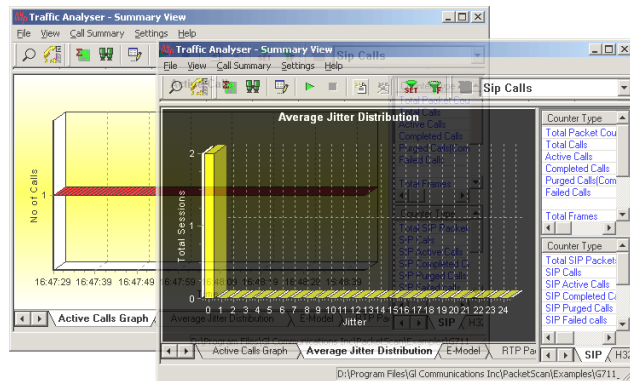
Traffic Analyser - Summary View
File View Call Summary Settings Help
No of Calls
1
0
16:47:29 16:47:39 16:47:49
Active Calls Graph

Traffic Analyser - Summary View
File View Call Summary Settings Help
Sip Calls
Average Jitter Distribution
Total Sessions
2
1
0
0 1 2 3 4 5 6 7 8 9 10 11 12 13 14 15 16 17 18 19 20 21 22 23 24
Jitter
Counter Type
Total Packet Cou
Total Calls
Active Calls
Completed Calls
Purged Calls(Com
Failed Calls
Total Frames
Counter Type
Total SIP Packet
SIP Calls
SIP Active Calls
SIP Completed Ca
SIP Purged Calls
SIP Failed calls
Active Calls Graph
Average Jitter Distribution
E-Model
RTP Pa
SIP
H32
D:\Program Files\GL Communications Inc\PacketScan\Examples\G711_